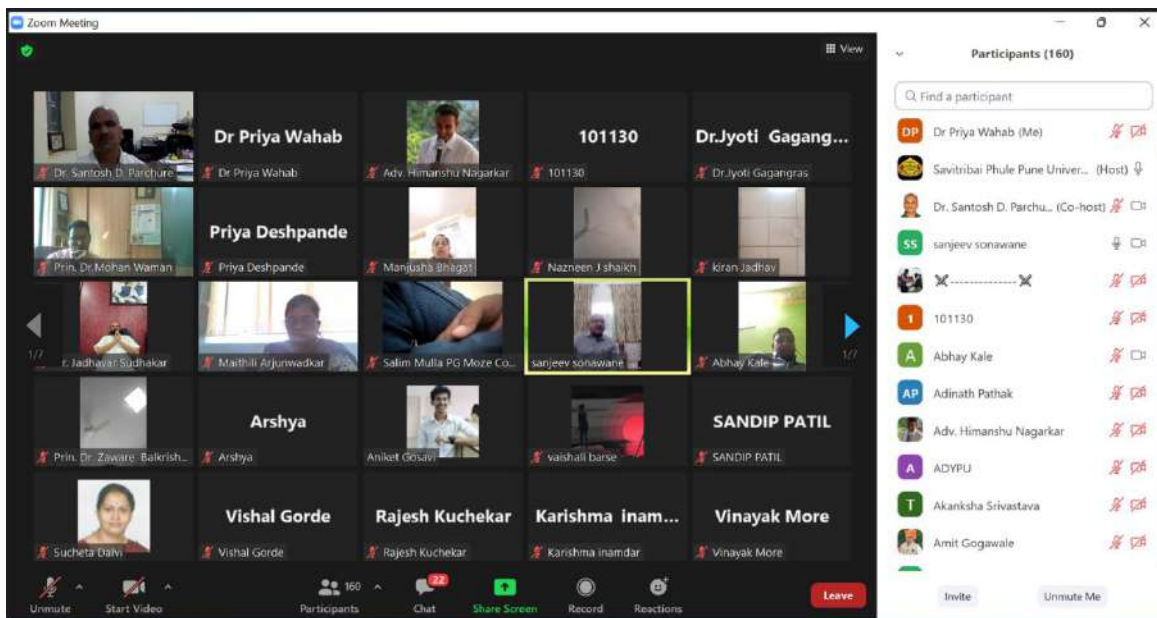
Zoom Meeting

View

Dr. Santosh D. Parchure

Dr Priya Wahab
Dr Priya Wahab

Adv. Himanshu Nagarkar

101130
101130

Dr.Jyoti Gagang...
Dr.Jyoti Gagangras

Prin. Dr.Mohan Waman

Priya Deshpande
Priya Deshpande

Manjusha Bhagat

Nazneen J shaikh

kiran Jadhav

1/7

r. Jadhavar Sudhakar

Maithili Arjunwadkar

Salim Mulla PG Moze Co...

sanjeev sonawane

Abhay Kale

1/7

Prin. Dr. Zaware Balkrish...

Arshya
Arshya

Aniket Gosavi

vaishali barse

SANDIP PATIL
SANDIP PATIL

Sucheta Dalvi

Vishal Gorde
Vishal Gorde

Rajesh Kuchekar
Rajesh Kuchekar

Karishma inam...
Karishma inamdar

Vinayak More
Vinayak More

Unmute Start Video 160 Participants 22 Chat Share Screen Record Reactions Leave

Participants (160)

Find a participant

DP Dr Priya Wahab (Me)
Savitribai Phule Pune Univer... (Host)
Dr. Santosh D. Parchu... (Co-host)
SS sanjeev sonawane
✖------------✖
1 101130
A Abhay Kale
AP Adinath Pathak
Adv. Himanshu Nagarkar
A ADYPU
T Akanksha Srivastava
Amit Gogawale

Invite Unmute Me